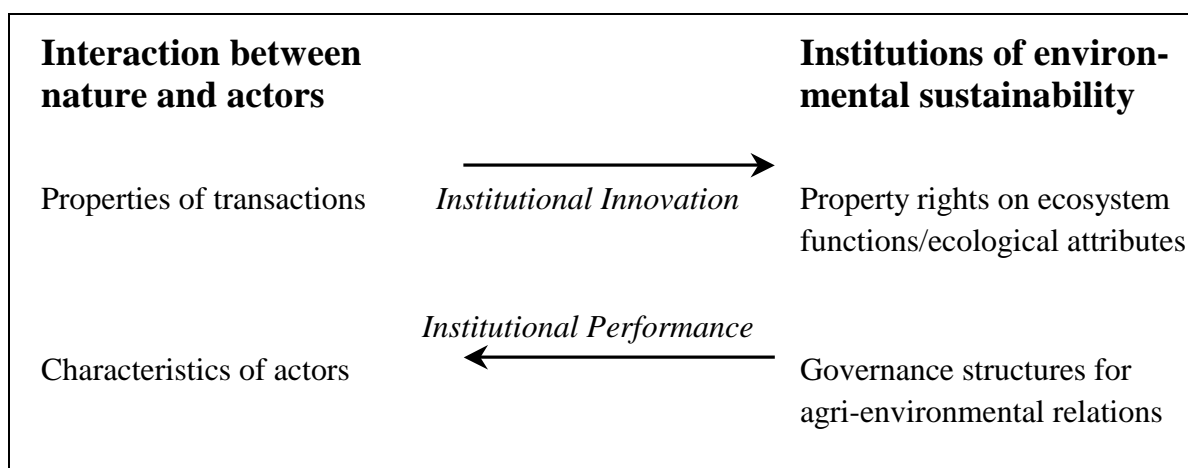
**Interaction between nature and actors**

**Institutions of environmental sustainability**

Properties of transactions

*Institutional Innovation*

Property rights on ecosystem functions/ecological attributes

*Institutional Performance*

Characteristics of actors

Governance structures for agri-environmental relations